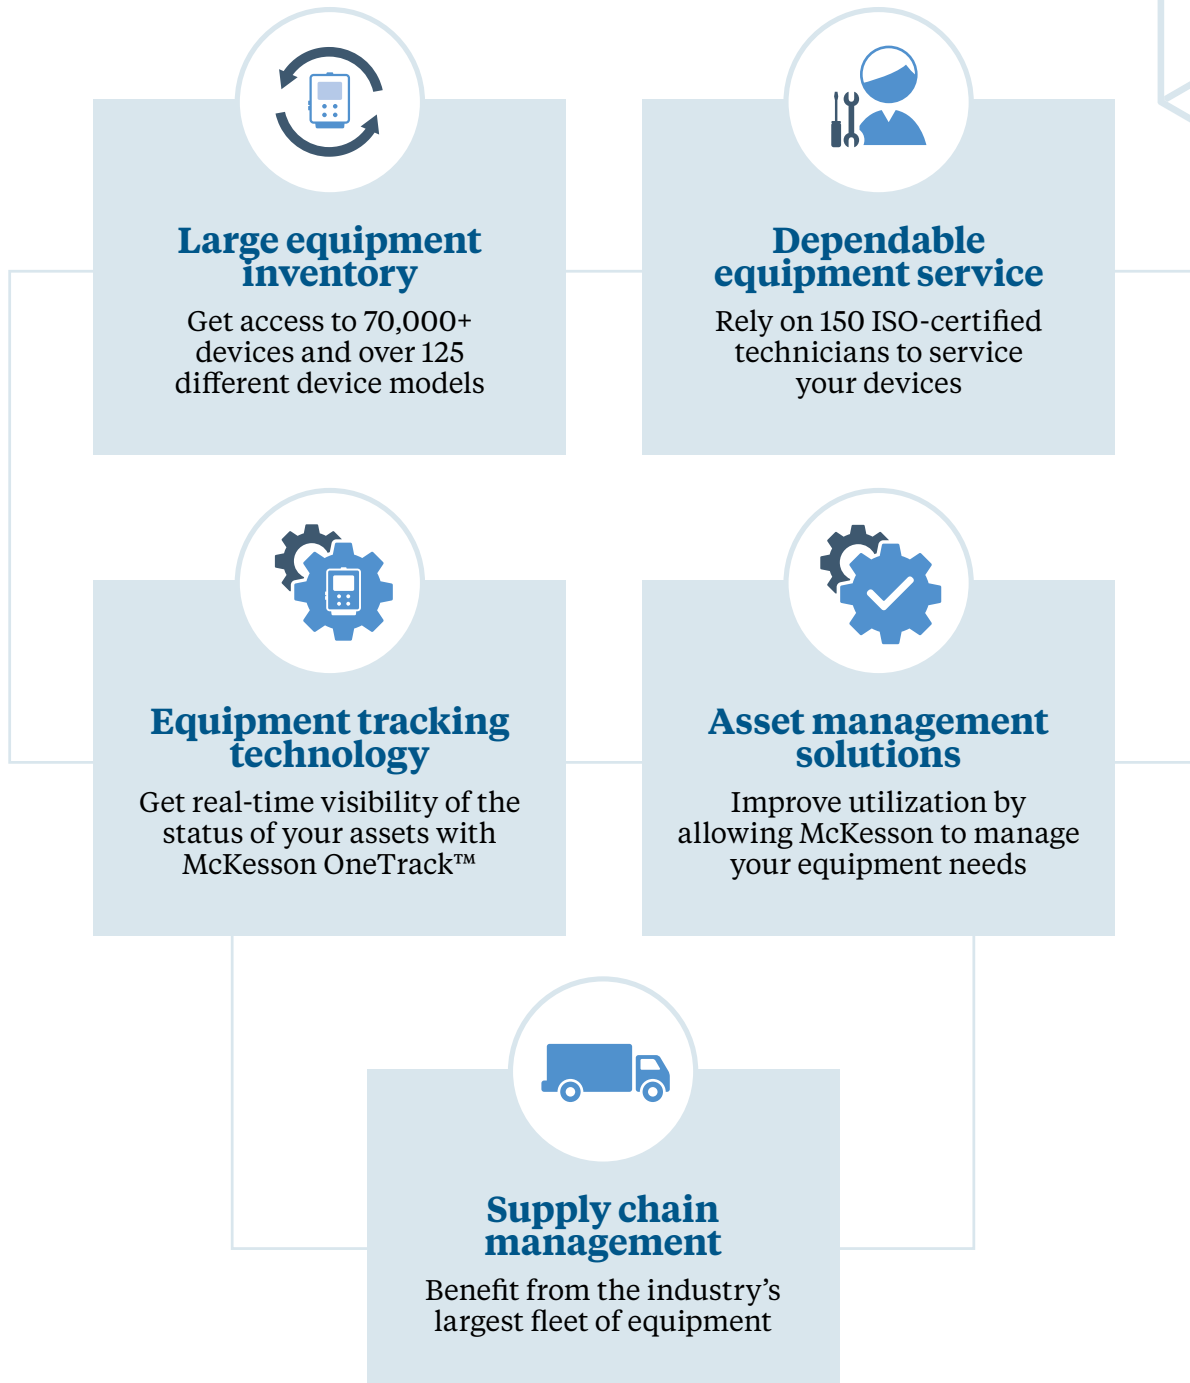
Large equipment inventory

Get access to 70,000+ devices and over 125 different device models

Dependable equipment service

Rely on 150 ISO-certified technicians to service your devices

Equipment tracking technology

Get real-time visibility of the status of your assets with McKesson OneTrack™

Asset management solutions

Improve utilization by allowing McKesson to manage your equipment needs

Supply chain management

Benefit from the industry’s largest fleet of equipment